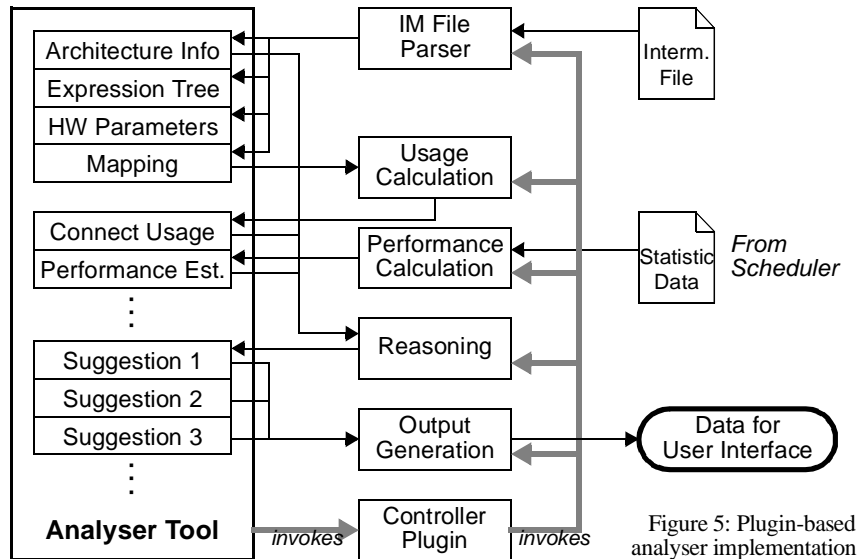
Architecture Info

Expression Tree

HW Parameters

Mapping

Connect Usage

Performance Est.

⋮

Suggestion 1

Suggestion 2

Suggestion 3

⋮

Analyser Tool

IM File Parser

Usage Calculation

Performance Calculation

Reasoning

Output Generation

Controller Plugin

Interm. File

Statistic Data

From Scheduler

Data for User Interface

invokes

invokes

Figure 5: Plugin-based analyser implementation